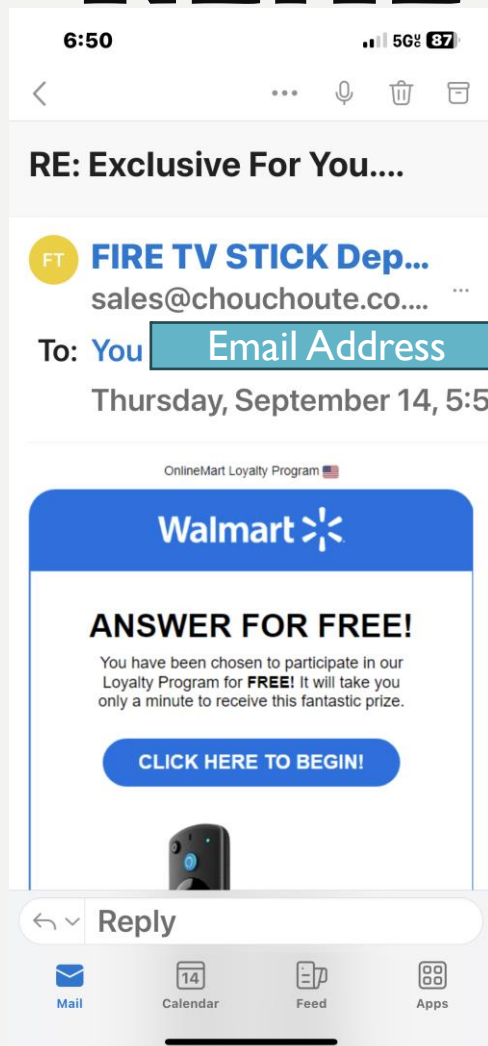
6:50

5G 87

RE: Exclusive For You....

FT FIRE TV STICK Dep...
sales@chouchoute.co....

To: You Email Address

Thursday, September 14, 5:5

OnlineMart Loyalty Program

Walmart

ANSWER FOR FREE!

You have been chosen to participate in our Loyalty Program for **FREE**! It will take you only a minute to receive this fantastic prize.

CLICK HERE TO BEGIN!

Reply

Mail
14
Calendar
Feed
Apps